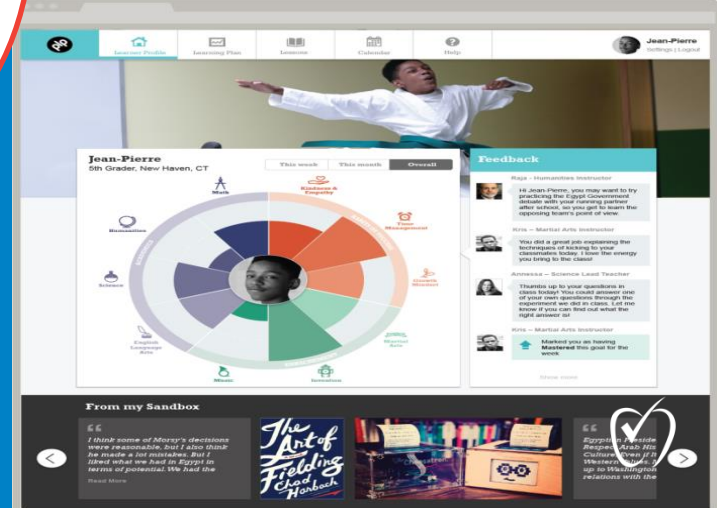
Learner Profile Learning Plan Lessons Calendar Help

Jean-Pierre
Settings | Logout

Jean-Pierre
5th Grader, New Haven, CT

This week This month Overall

Kindness & Empathy
Time Management
Content Mastery
Martial Arts
Inventions
Music
English Language Arts
Science
Humanities
Math

Feedback

Raja – Humanities Instructor
Hi Jean-Pierre, you may want to try practicing the Egypt Government debate with your running partner after school, so you get to learn the opposing team's point of view.

Kris – Martial Arts Instructor
You did a great job explaining the techniques of kicking to your classmates today. I love the energy you bring to the class!

Annessa – Science Lead Teacher
Thumbs up to your questions in class today! You could answer one of your own questions through the experiment we did in class. Let me know if you can find out what the right answer is!

Kris – Martial Arts Instructor
Marked you as having Mastered this goal for the week

Show more

From my Sandbox

I think some of Morsy's decisions were reasonable, but I also think he made a lot mistakes. But I liked what we had in Egypt in terms of potential. We had the

Read More

The Art of Fielding Chad Harbach

Egyptian Preside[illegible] Respec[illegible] Arab His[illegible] Culture Even if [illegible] Western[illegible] up to Washington relations with the